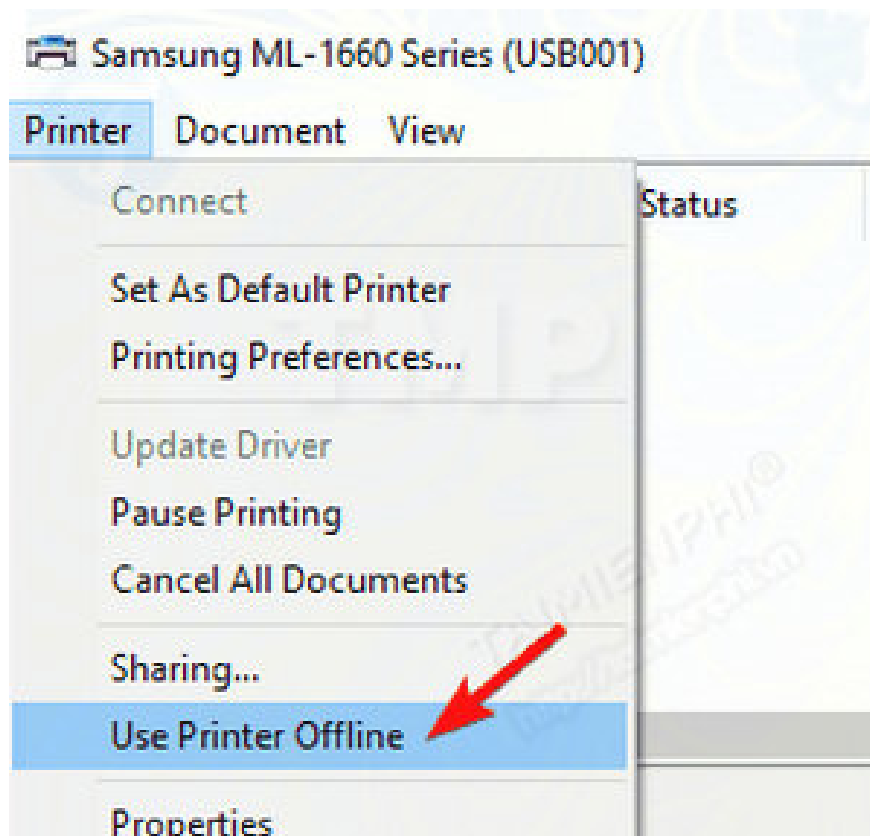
Samsung ML-1660 Series (USB001)

Printer Document View

Connect

Status

Set As Default Printer

Printing Preferences...

Update Driver

Pause Printing

Cancel All Documents

Sharing...

Use Printer Offline

Properties

TAIMIENPHI®